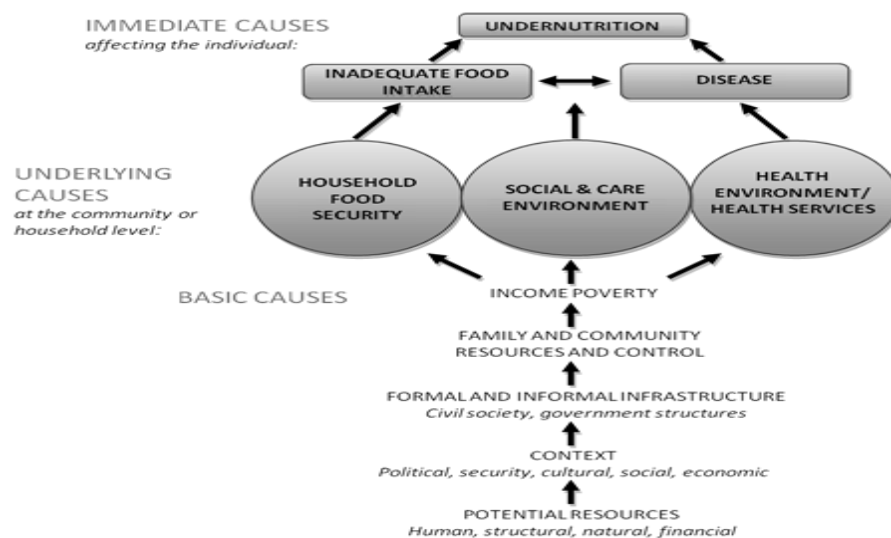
IMMEDIATE CAUSES
*affecting the individual:*

UNDERNUTRITION

INADEQUATE FOOD INTAKE

DISEASE

UNDERLYING CAUSES
*at the community or household level:*

HOUSEHOLD FOOD SECURITY

SOCIAL & CARE ENVIRONMENT

HEALTH ENVIRONMENT/ HEALTH SERVICES

BASIC CAUSES

INCOME POVERTY

FAMILY AND COMMUNITY RESOURCES AND CONTROL

FORMAL AND INFORMAL INFRASTRUCTURE
*Civil society, government structures*

CONTEXT
*Political, security, cultural, social, economic*

POTENTIAL RESOURCES
*Human, structural, natural, financial*